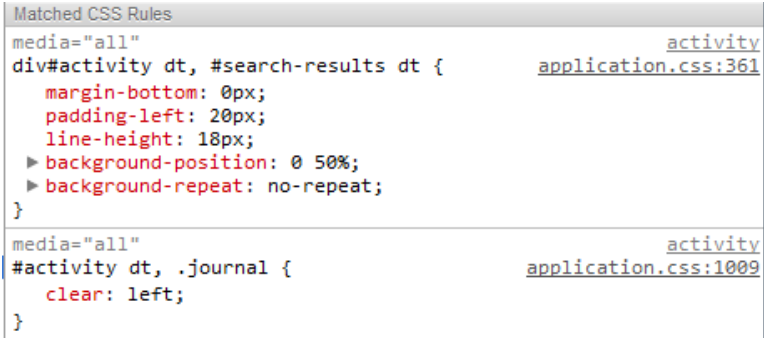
Matched CSS Rules

media="all"
activity
div#activity dt, #search-results dt {
application.css:361
margin-bottom: 0px;
padding-left: 20px;
line-height: 18px;
▶ background-position: 0 50%;
▶ background-repeat: no-repeat;
}

media="all"
activity
#activity dt, .journal {
application.css:1009
clear: left;
}